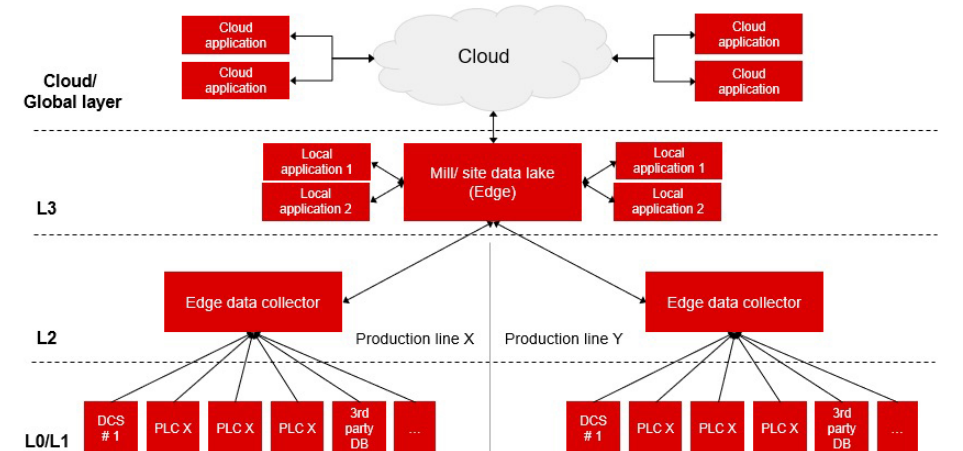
Cloud application

Cloud application

Cloud

Cloud application

Cloud application

Cloud/ Global layer

Local application 1

Local application 2

Mill/ site data lake (Edge)

Local application 1

Local application 2

L3

Edge data collector

Edge data collector

L2

Production line X

Production line Y

L0/L1

DCS # 1

PLC X

PLC X

PLC X

3rd party DB

...

DCS # 1

PLC X

PLC X

PLC X

3rd party DB

...